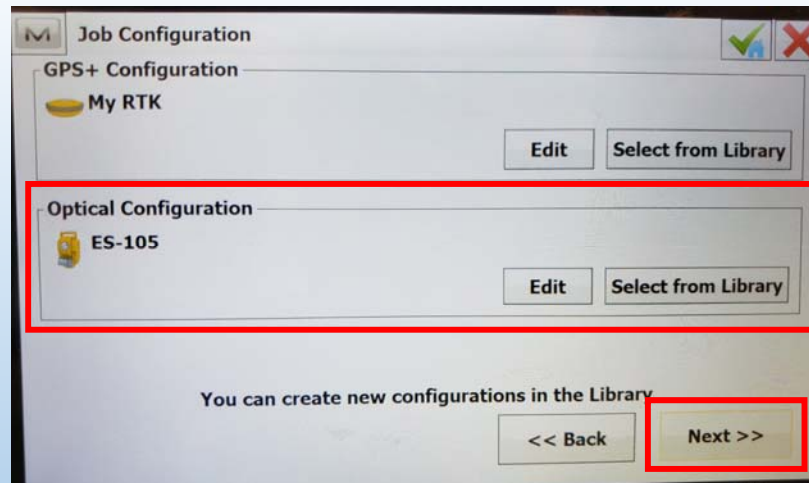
M Job Configuration

GPS+ Configuration

My RTK

Edit

Select from Library

Optical Configuration

ES-105

Edit

Select from Library

You can create new configurations in the Library

<< Back

Next >>